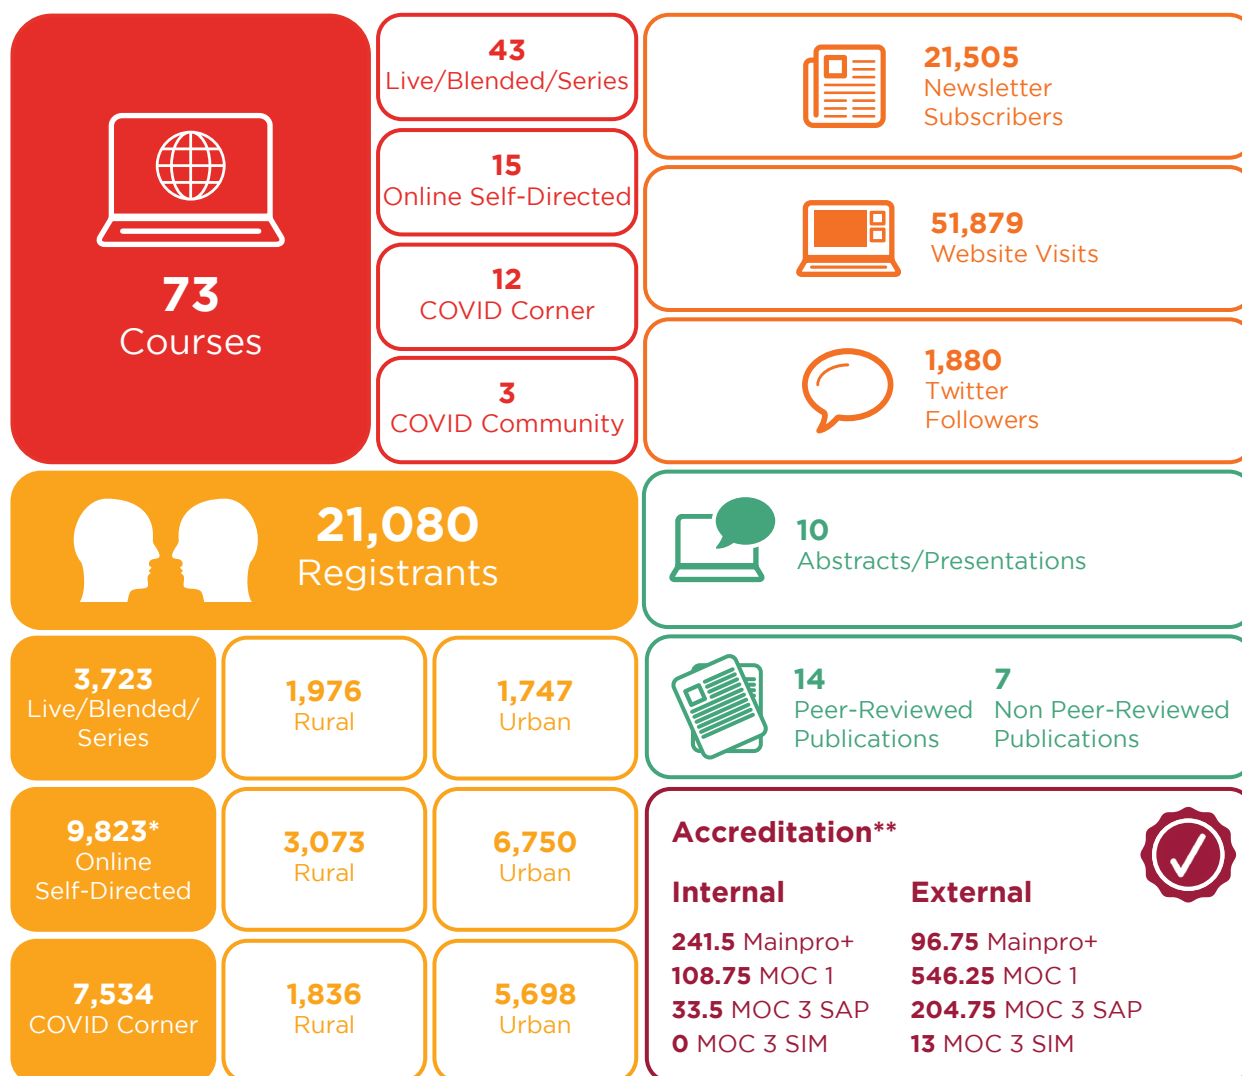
73
Courses

43
Live/Blended/Series

15
Online Self-Directed

12
COVID Corner

3
COVID Community

21,505
Newsletter Subscribers

51,879
Website Visits

1,880
Twitter Followers

21,080
Registrants

10
Abstracts/Presentations

3,723
Live/Blended/Series

1,976
Rural

1,747
Urban

14
Peer-Reviewed Publications

7
Non Peer-Reviewed Publications

9,823*
Online Self-Directed

3,073
Rural

6,750
Urban

7,534
COVID Corner

1,836
Rural

5,698
Urban

Accreditation**

Internal
241.5 Mainpro+
108.75 MOC 1
33.5 MOC 3 SAP
0 MOC 3 SIM

External
96.75 Mainpro+
546.25 MOC 1
204.75 MOC 3 SAP
13 MOC 3 SIM